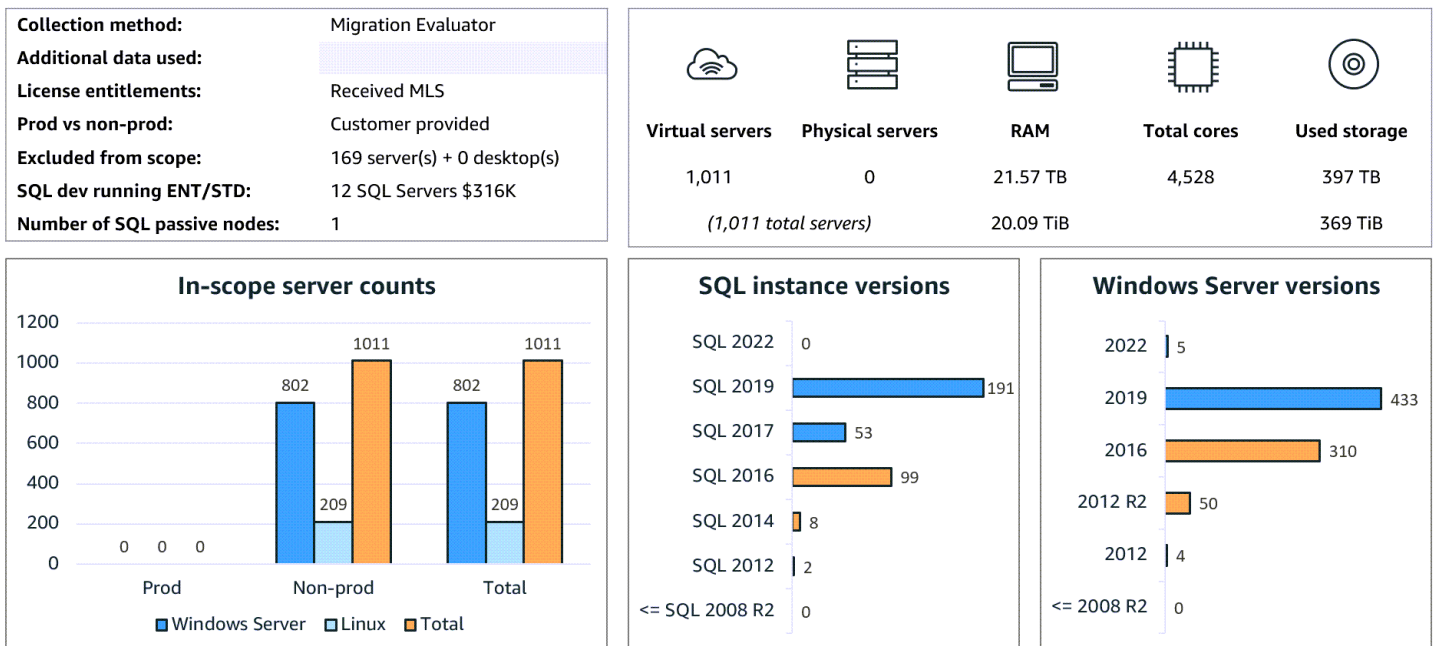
| | |
|---|---|
| **Collection method:** | Migration Evaluator |
| **Additional data used:** | |
| **License entitlements:** | Received MLS |
| **Prod vs non-prod:** | Customer provided |
| **Excluded from scope:** | 169 server(s) + 0 desktop(s) |
| **SQL dev running ENT/STD:** | 12 SQL Servers $316K |
| **Number of SQL passive nodes:** | 1 |

| Virtual servers | Physical servers | RAM | Total cores | Used storage |
|---|---|---|---|---|
| 1,011 | 0 | 21.57 TB | 4,528 | 397 TB |
| *(1,011 total servers)* | | 20.09 TiB | | 369 TiB |

**In-scope server counts**

1200
1000
800
600
400
200
0

| | Windows Server | Linux | Total |
|---|---|---|---|
| Prod | 0 | 0 | 0 |
| Non-prod | 802 | 209 | 1011 |
| Total | 802 | 209 | 1011 |

Windows Server Linux Total

**SQL instance versions**

| | |
|---|---|
| SQL 2022 | 0 |
| SQL 2019 | 191 |
| SQL 2017 | 53 |
| SQL 2016 | 99 |
| SQL 2014 | 8 |
| SQL 2012 | 2 |
| <= SQL 2008 R2 | 0 |

**Windows Server versions**

| | |
|---|---|
| 2022 | 5 |
| 2019 | 433 |
| 2016 | 310 |
| 2012 R2 | 50 |
| 2012 | 4 |
| <= 2008 R2 | 0 |